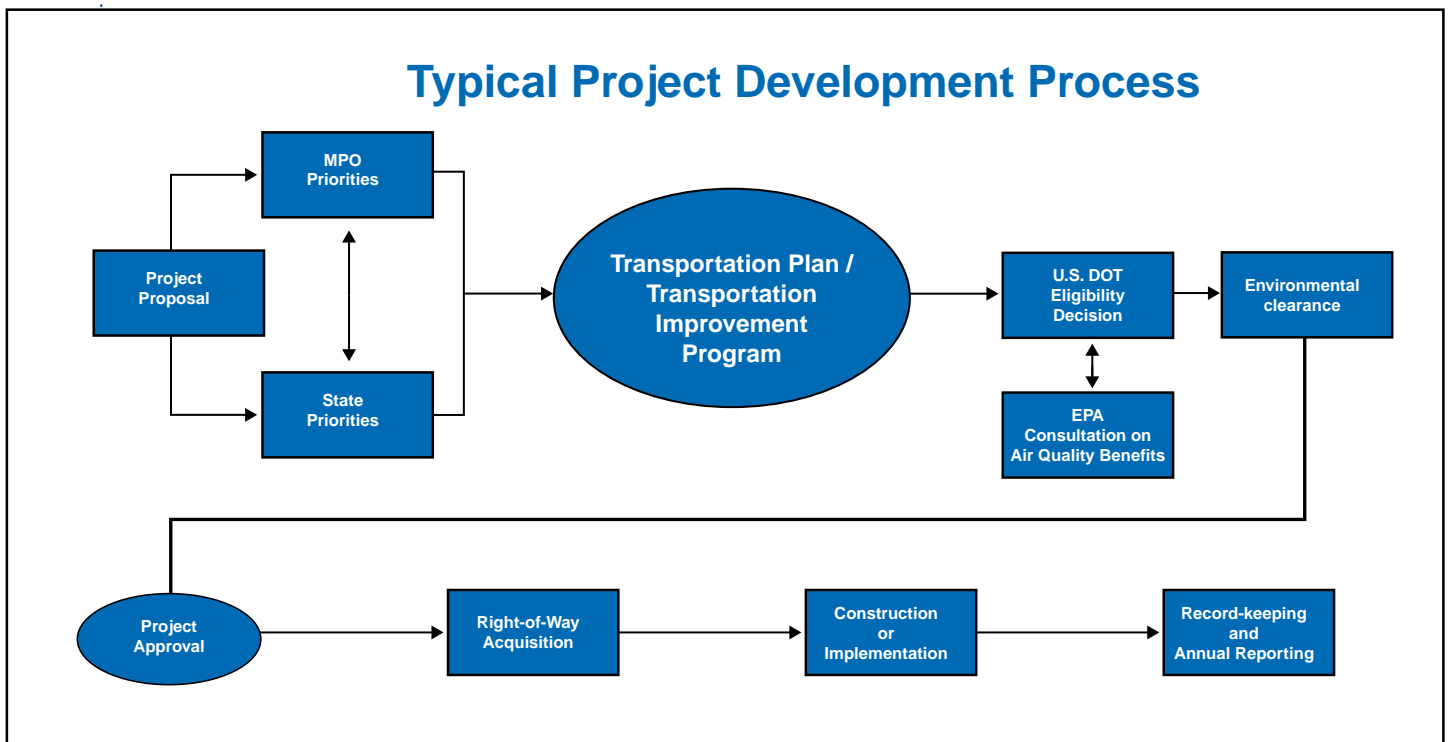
Typical Project Development Process

MPO Priorities

Project Proposal

State Priorities

Transportation Plan / Transportation Improvement Program

U.S. DOT Eligibility Decision

Environmental clearance

EPA Consultation on Air Quality Benefits

Project Approval

Right-of-Way Acquisition

Construction or Implementation

Record-keeping and Annual Reporting